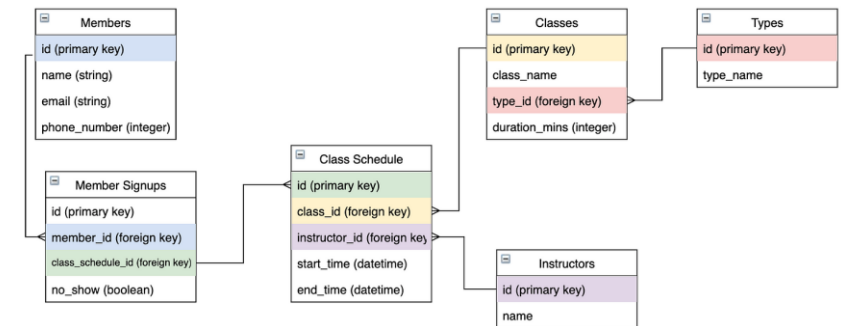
Members
id (primary key)
name (string)
email (string)
phone_number (integer)

Member Signups
id (primary key)
member_id (foreign key)
class_schedule_id (foreign key)
no_show (boolean)

Class Schedule
id (primary key)
class_id (foreign key)
instructor_id (foreign key
start_time (datetime)
end_time (datetime)

Classes
id (primary key)
class_name
type_id (foreign key)
duration_mins (integer)

Types
id (primary key)
type_name

Instructors
id (primary key)
name